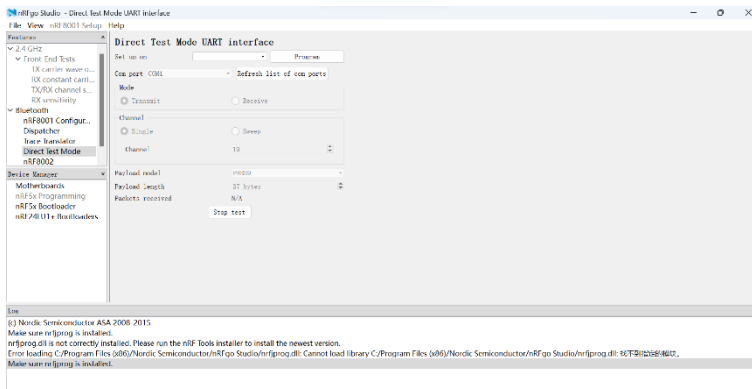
nRFgo Studio - Direct Test Mode UART interface
File View nRF8001 Setup Help

Features
2.4 GHz
Front End Tests
TX carrier wave o...
RX constant carri...
TX/RX channel s...
RX sensitivity
Bluetooth
nRF8001 Configur...
Dispatcher
Trace Translator
Direct Test Mode
nRF8002

Device Manager
Motherboards
nRF5x Programming
nRF5x Bootloader
nRF24LU1+ Bootloaders

Direct Test Mode UART interface
Set up on
Program
Com port COM1
Refresh list of com ports
Mode
Transmit
Receive
Channel
Single
Sweep
Channel 19
Payload model PRBS9
Payload length 37 bytes
Packets received N/A
Stop test

Log
(c) Nordic Semiconductor ASA 2008-2015
Make sure nrfjprog is installed.
nrfjprog.dll is not correctly installed. Please run the nRF Tools installer to install the newest version.
Error loading C:/Program Files (x86)/Nordic Semiconductor/nRFgo Studio/nrfjprog.dll: Cannot load library C:/Program Files (x86)/Nordic Semiconductor/nRFgo Studio/nrfjprog.dll: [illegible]
Make sure nrfjprog is installed.